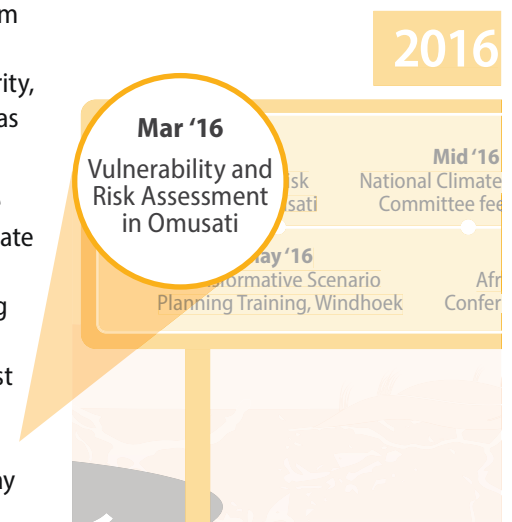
m

rity,
as

ate

g

st

ay

2016

Mar '16
Vulnerability and Risk Assessment in Omusati

isk
sati

Mid '16
National Climate
Committee fee

ay '16
sformative Scenario
Planning Training, Windhoek

Afr
Confer